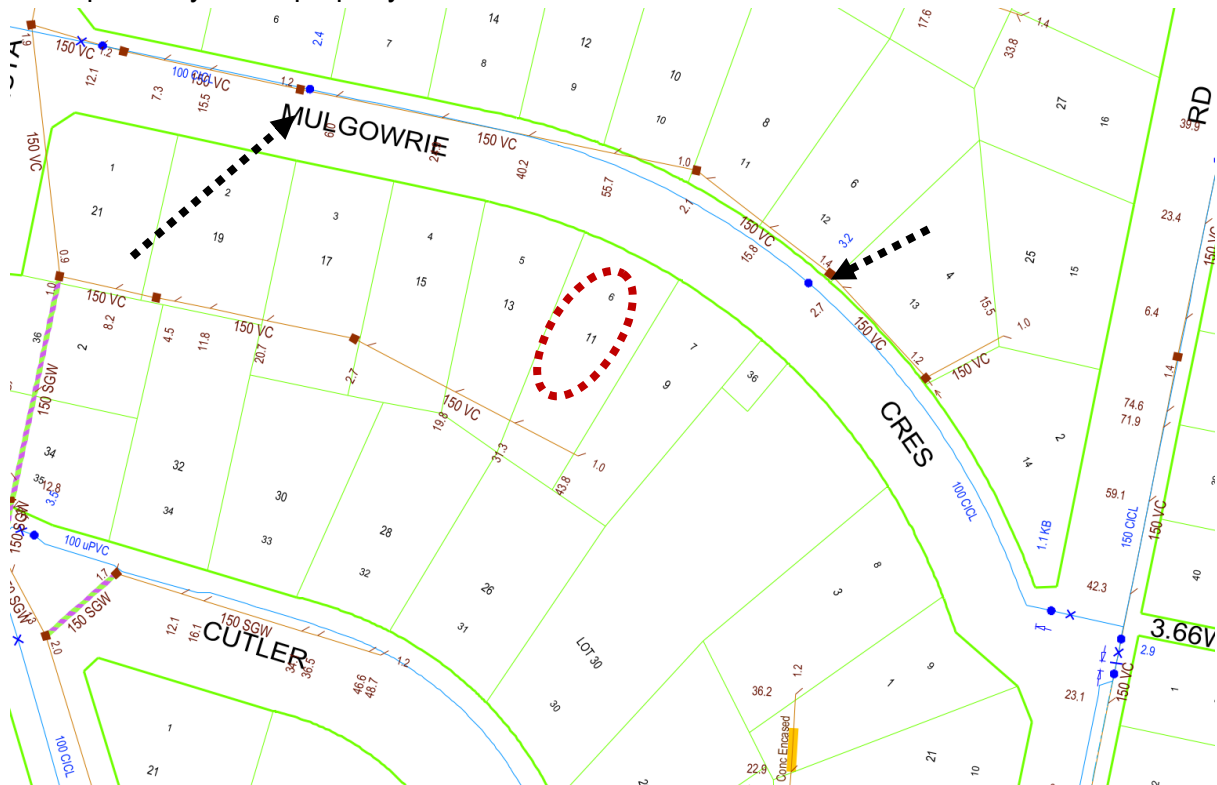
MULGOWRIE
CRES
CUTLER
RD
3.66V
150 VC
150 VC
100 CICL
150 VC
150 VC
150 VC
150 VC
150 VC
150 VC
150 VC
150 VC
150 SGW
150 SGW
150 SGW
150 SGW
150 SGW
100 uPVC
100 CICL
100 CICL
150 CICL
1.1 KB
150 VC
150 VC
Conc Encased
LOT 30
6
7
14
12
8
9
10
10
8
11
6
12
4
13
25
15
27
16
17.6
33.8
1.4
39.9
23.4
6.4
74.6
71.9
59.1
42.3
40
1
23.1
2.9
1
2
14
2
3.2
15.5
1.0
1.2
1.4
15.8
2.7
2.7
55.7
40.2
1.0
1.2
2.4
12.1
7.3
15.5
6.0
2.4
1.2
1
2
21
19
3
17
4
15
5
13
6
11
7
9
36
1.0
43.8
31.3
19.8
2.7
20.7
11.8
4.5
8.2
6.0
1.0
36
2
34
35
12.8
3.5
32
34
30
33
28
32
26
31
30
8
3
1
9
21
10
36.2
1.2
22.9
2
1.7
2.0
12.1
16.1
36.5
46.6
48.7
1.2
1
21